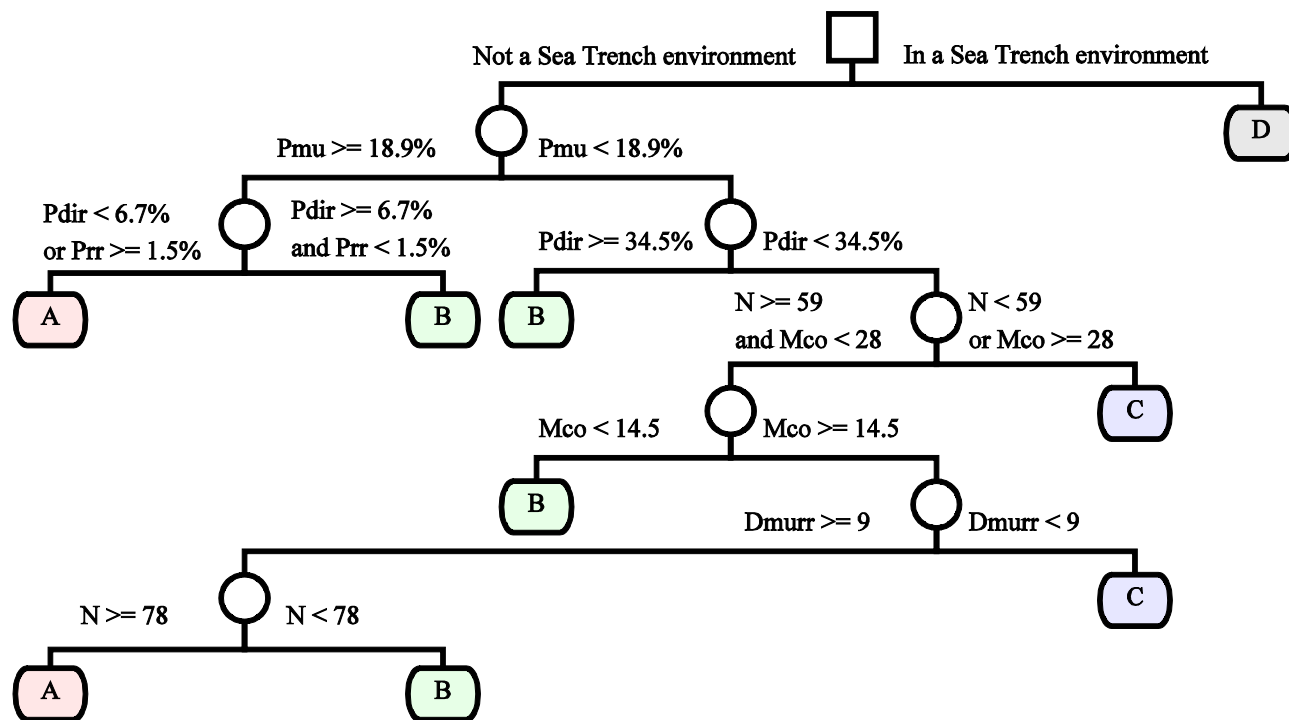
Not a Sea Trench environment

In a Sea Trench environment

D

Pmu >= 18.9%

Pmu < 18.9%

Pdir < 6.7%
or Prr >= 1.5%

Pdir >= 6.7%
and Prr < 1.5%

Pdir >= 34.5%

Pdir < 34.5%

A

B

B

N >= 59
and Mco < 28

N < 59
or Mco >= 28

C

Mco < 14.5

Mco >= 14.5

B

Dmurr >= 9

Dmurr < 9

C

N >= 78

N < 78

A

B